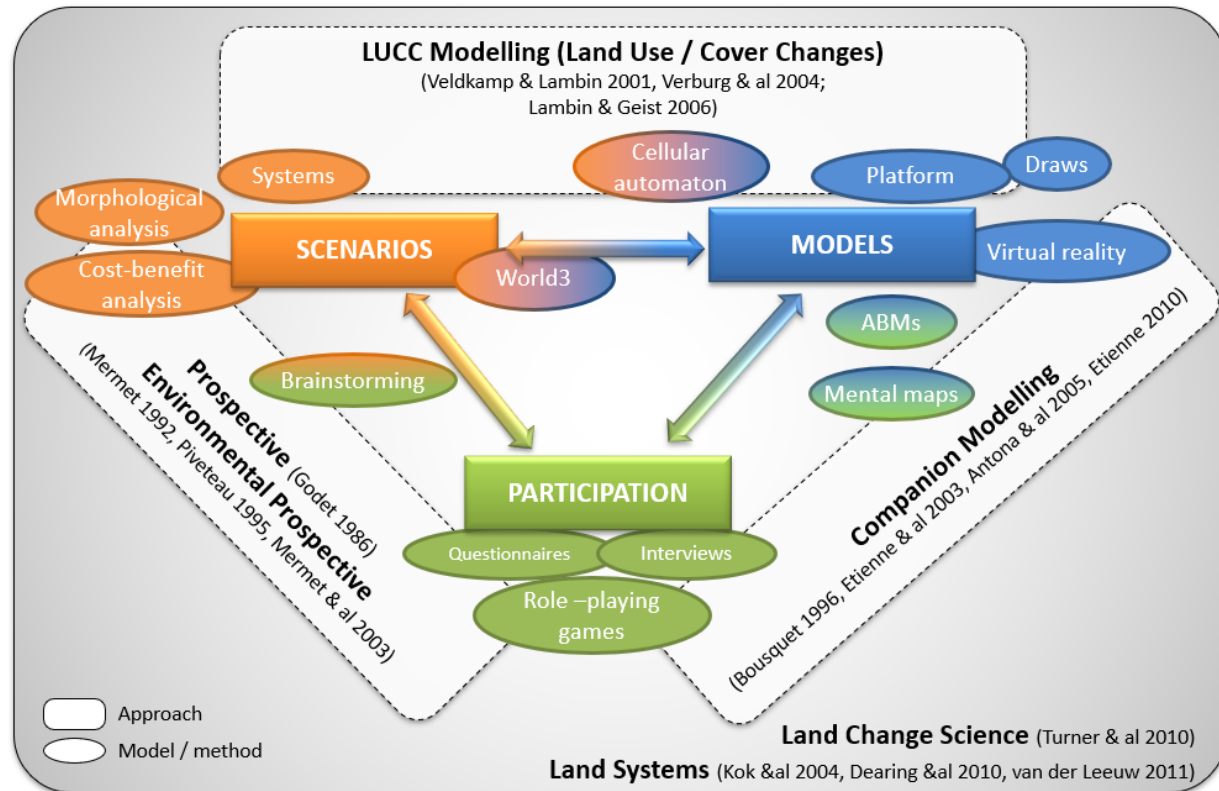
LUCC Modelling (Land Use / Cover Changes)
(Veldkamp & Lambin 2001, Verburg & al 2004; Lambin & Geist 2006)

Systems

Cellular automaton

Platform

Draws

Morphological analysis

Cost-benefit analysis

SCENARIOS

World3

MODELS

Virtual reality

ABMs

Brainstorming

Mental maps

Prospective (Godet 1986)

Environmental Prospective
(Mermet 1992, Piveteau 1995, Mermet & al 2003)

Companion Modelling
(Bousquet 1996, Etienne & al 2003, Antona & al 2005, Etienne 2010)

PARTICIPATION

Questionnaires

Interviews

Role –playing games

Approach

Model / method

Land Change Science (Turner & al 2010)

Land Systems (Kok &al 2004, Dearing &al 2010, van der Leeuw 2011)